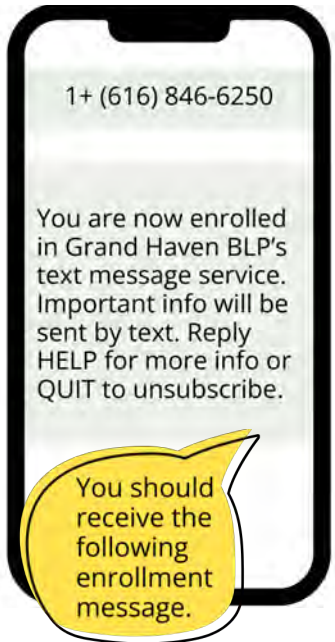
1+ (616) 846-6250

You are now enrolled in Grand Haven BLP’s text message service. Important info will be sent by text. Reply HELP for more info or QUIT to unsubscribe.

You should receive the following enrollment message.